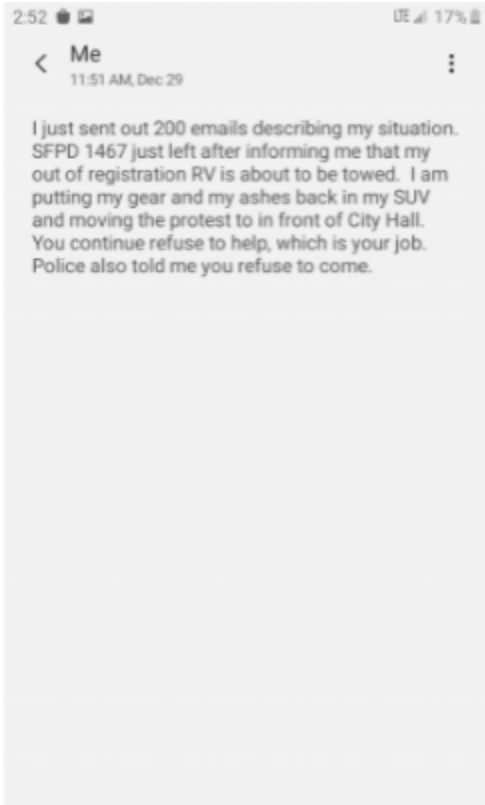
2:52 LTE 17%

Me
11:51 AM, Dec 29

I just sent out 200 emails describing my situation. SFPD 1467 just left after informing me that my out of registration RV is about to be towed. I am putting my gear and my ashes back in my SUV and moving the protest to in front of City Hall. You continue refuse to help, which is your job. Police also told me you refuse to come.